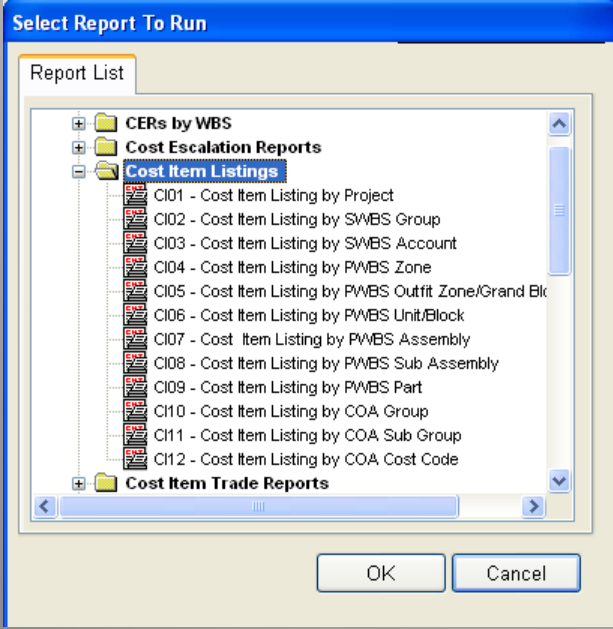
Select Report To Run

Report List

CERs by WBS
Cost Escalation Reports
Cost Item Listings
CI01 - Cost Item Listing by Project
CI02 - Cost Item Listing by SWBS Group
CI03 - Cost Item Listing by SWBS Account
CI04 - Cost Item Listing by PWBS Zone
CI05 - Cost Item Listing by PWBS Outfit Zone/Grand Blo
CI06 - Cost Item Listing by PWBS Unit/Block
CI07 - Cost  Item Listing by PWBS Assembly
CI08 - Cost Item Listing by PWBS Sub Assembly
CI09 - Cost Item Listing by PWBS Part
CI10 - Cost Item Listing by COA Group
CI11 - Cost Item Listing by COA Sub Group
CI12 - Cost Item Listing by COA Cost Code
Cost Item Trade Reports

OK
Cancel